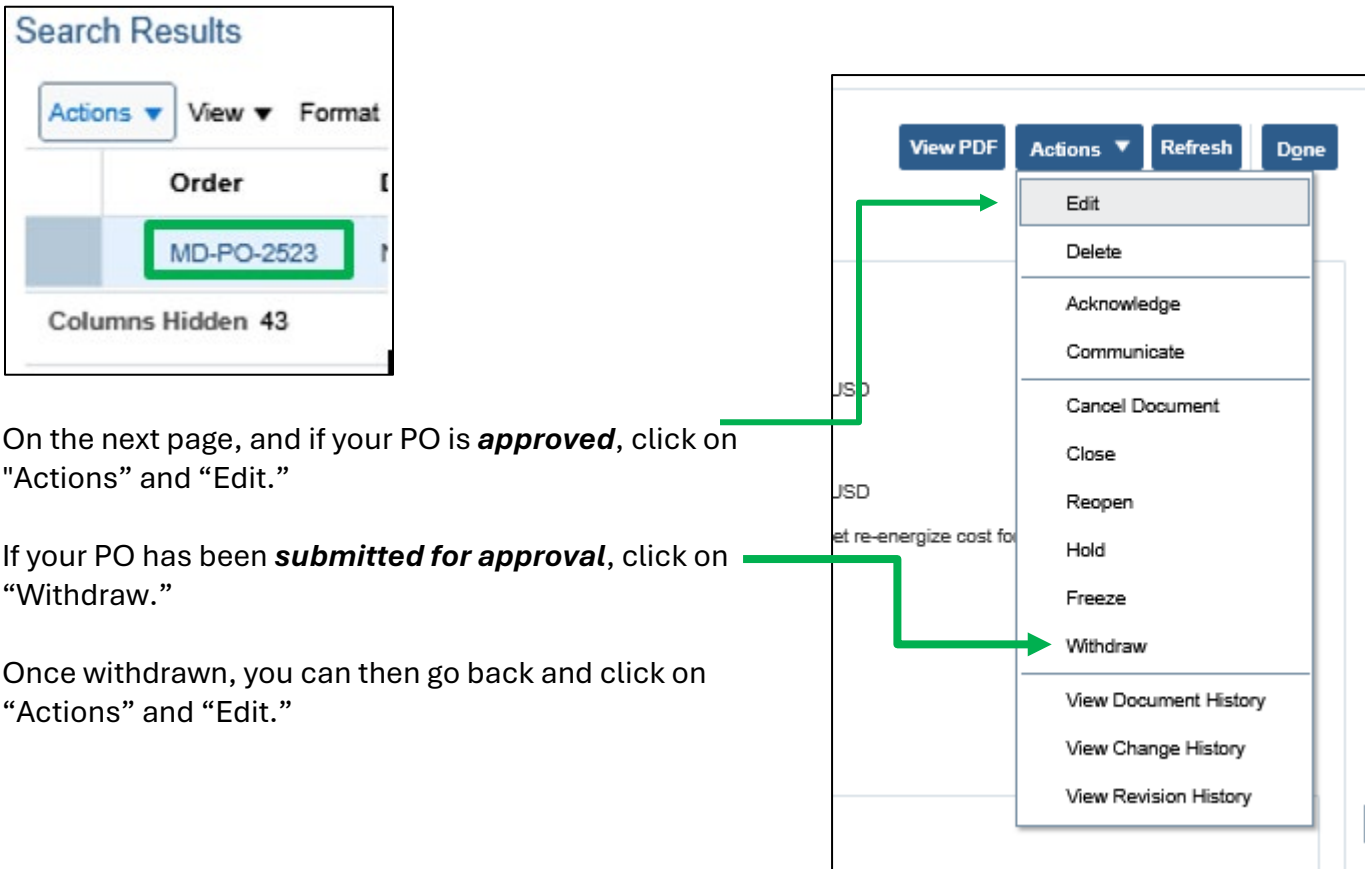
Search Results

Actions ▼ View ▼ Format

Order

MD-PO-2523

Columns Hidden 43

On the next page, and if your PO is ***approved***, click on "Actions" and "Edit."

If your PO has been ***submitted for approval***, click on "Withdraw."

Once withdrawn, you can then go back and click on "Actions" and "Edit."

View PDF Actions ▼ Refresh Done

USD

USD

et re-energize cost fo

Edit
Delete
Acknowledge
Communicate
Cancel Document
Close
Reopen
Hold
Freeze
Withdraw
View Document History
View Change History
View Revision History